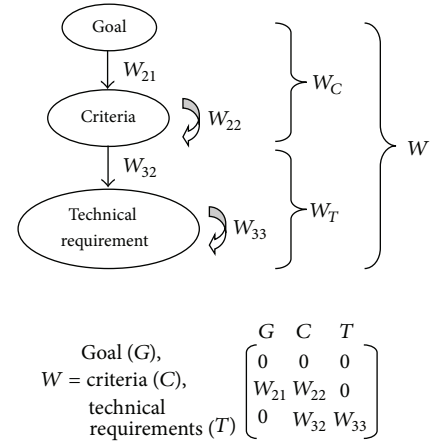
Goal

$W_{21}$

Criteria

$W_{22}$

$W_{32}$

Technical requirement

$W_{33}$

$W_C$

$W_T$

$W$

$W = \begin{array}{r} \text{Goal } (G), \\ \text{criteria } (C), \\ \text{technical requirements } (T) \end{array} \begin{array}{c} \begin{array}{ccc} G & C & T \end{array} \\ \begin{bmatrix} 0 & 0 & 0 \\ W_{21} & W_{22} & 0 \\ 0 & W_{32} & W_{33} \end{bmatrix} \end{array}$